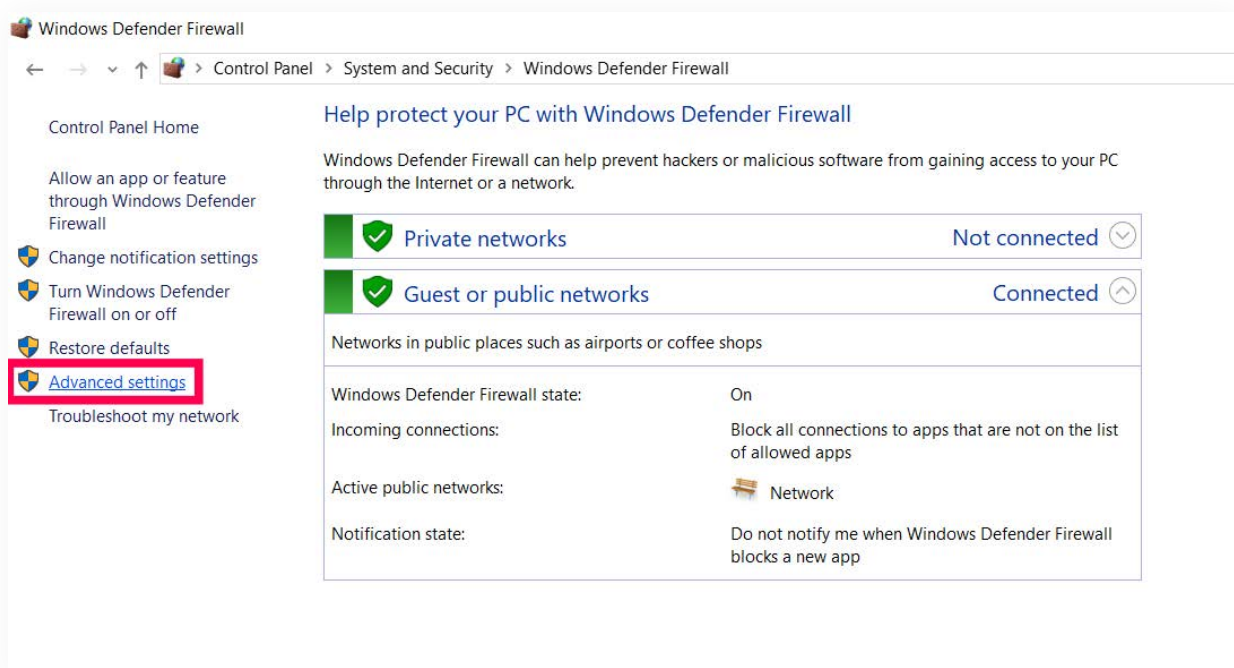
Windows Defender Firewall

Control Panel > System and Security > Windows Defender Firewall

Control Panel Home

Allow an app or feature through Windows Defender Firewall

Change notification settings

Turn Windows Defender Firewall on or off

Restore defaults

Advanced settings

Troubleshoot my network

Help protect your PC with Windows Defender Firewall

Windows Defender Firewall can help prevent hackers or malicious software from gaining access to your PC through the Internet or a network.

Private networks Not connected

Guest or public networks Connected

Networks in public places such as airports or coffee shops

| | |
|---|---|
| Windows Defender Firewall state: | On |
| Incoming connections: | Block all connections to apps that are not on the list of allowed apps |
| Active public networks: | Network |
| Notification state: | Do not notify me when Windows Defender Firewall blocks a new app |